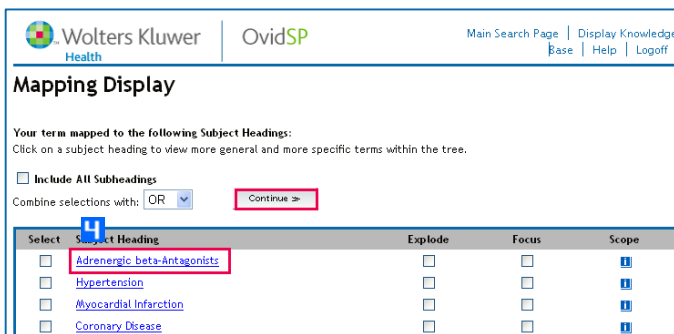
Wolters Kluwer Health | OvidSP

Main Search Page | Display Knowledge Base | Help | Logoff

Mapping Display

Your term mapped to the following Subject Headings:
Click on a subject heading to view more general and more specific terms within the tree.

Include All Subheadings

Combine selections with: OR

Continue »

4

| Select | Subject Heading | Explode | Focus | Scope |
|---|---|---|---|---|
| | Adrenergic beta-Antagonists | | | i |
| | Hypertension | | | i |
| | Myocardial Infarction | | | i |
| | Coronary Disease | | | i |